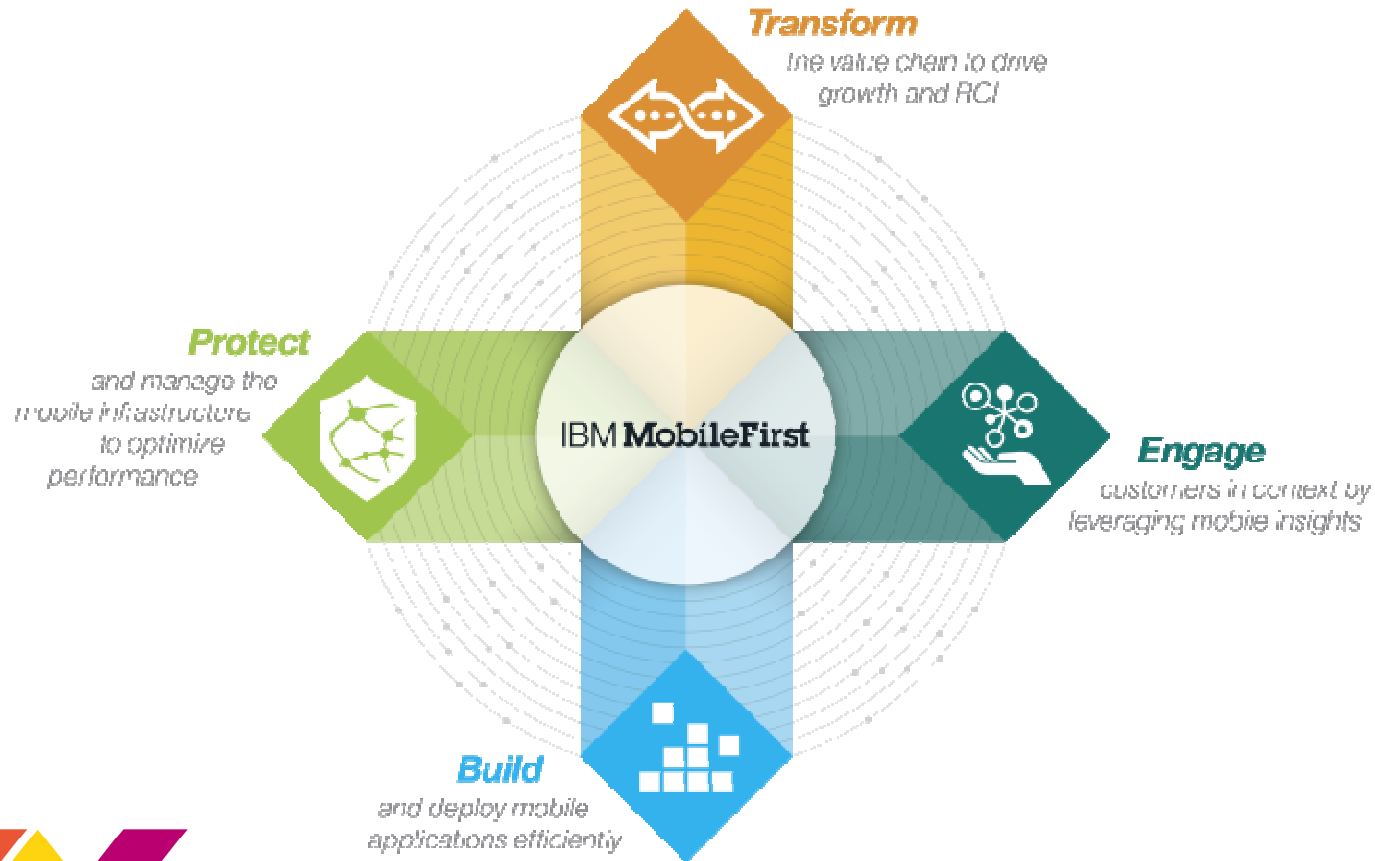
Transform
the value chain to drive growth and ROI

Protect
and manage the mobile infrastructure to optimize performance

IBM MobileFirst

Engage
customers in context by leveraging mobile insights

Build
and deploy mobile applications efficiently